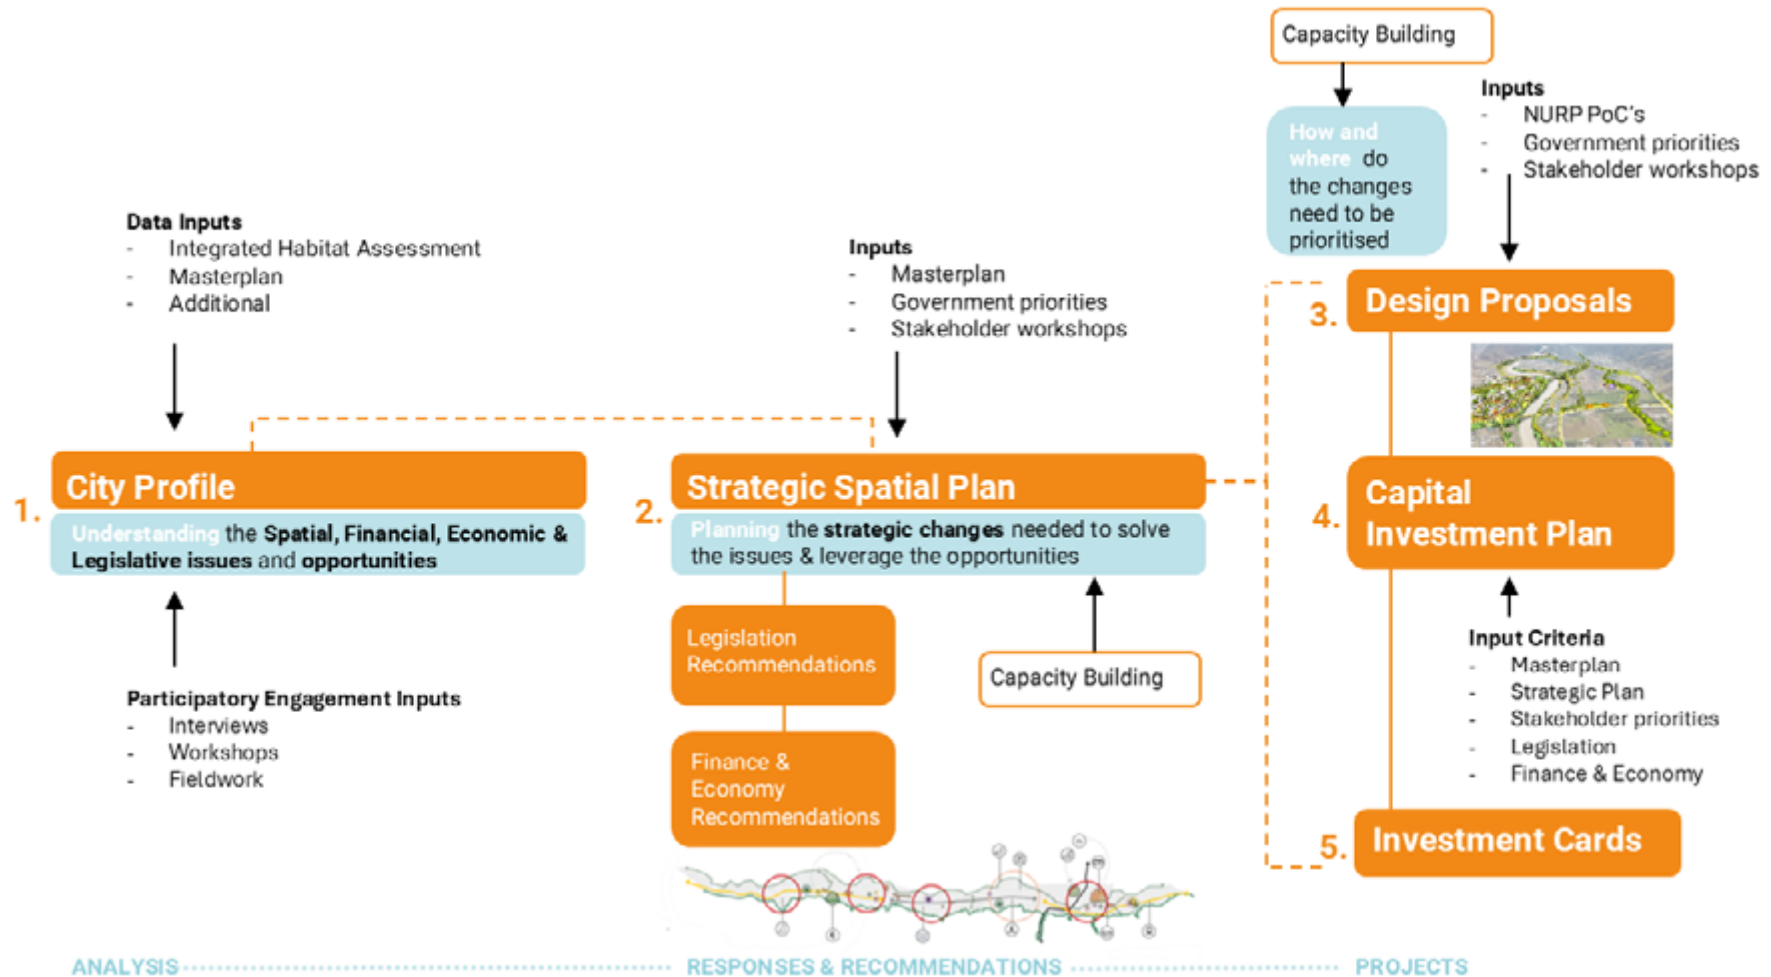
Capacity Building

How and where do the changes need to be prioritised

Inputs
- NURP PoC's
- Government priorities
- Stakeholder workshops

Data Inputs
- Integrated Habitat Assessment
- Masterplan
- Additional

Inputs
- Masterplan
- Government priorities
- Stakeholder workshops

3. Design Proposals

1. City Profile
Understanding the Spatial, Financial, Economic & Legislative issues and opportunities

2. Strategic Spatial Plan
Planning the strategic changes needed to solve the issues & leverage the opportunities

4. Capital Investment Plan

Legislation Recommendations

Capacity Building

Finance & Economy Recommendations

Participatory Engagement Inputs
- Interviews
- Workshops
- Fieldwork

Input Criteria
- Masterplan
- Strategic Plan
- Stakeholder priorities
- Legislation
- Finance & Economy

5. Investment Cards

ANALYSIS RESPONSES & RECOMMENDATIONS PROJECTS